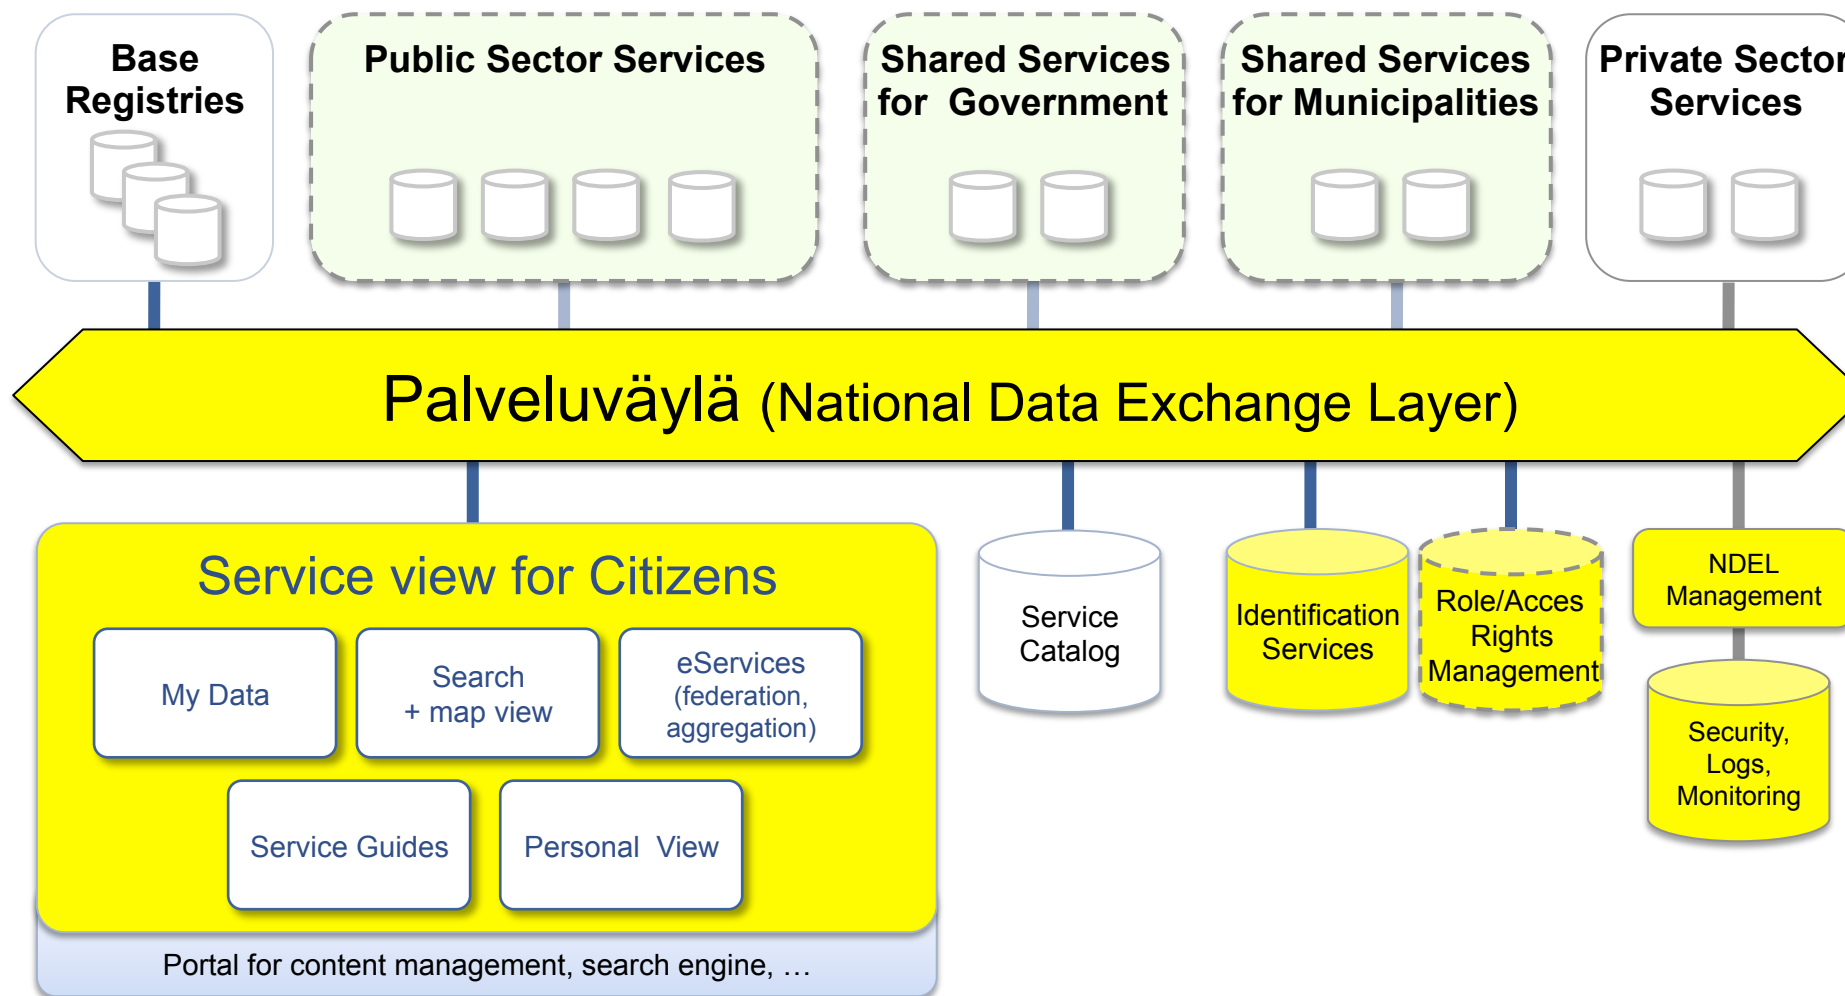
Base Registries

Public Sector Services

Shared Services for Government

Shared Services for Municipalities

Private Sector Services

Palveluväylä (National Data Exchange Layer)

Service view for Citizens

My Data

Search + map view

eServices (federation, aggregation)

Service Guides

Personal View

Portal for content management, search engine, …

Service Catalog

Identification Services

Role/Acces Rights Management

NDEL Management

Security, Logs, Monitoring